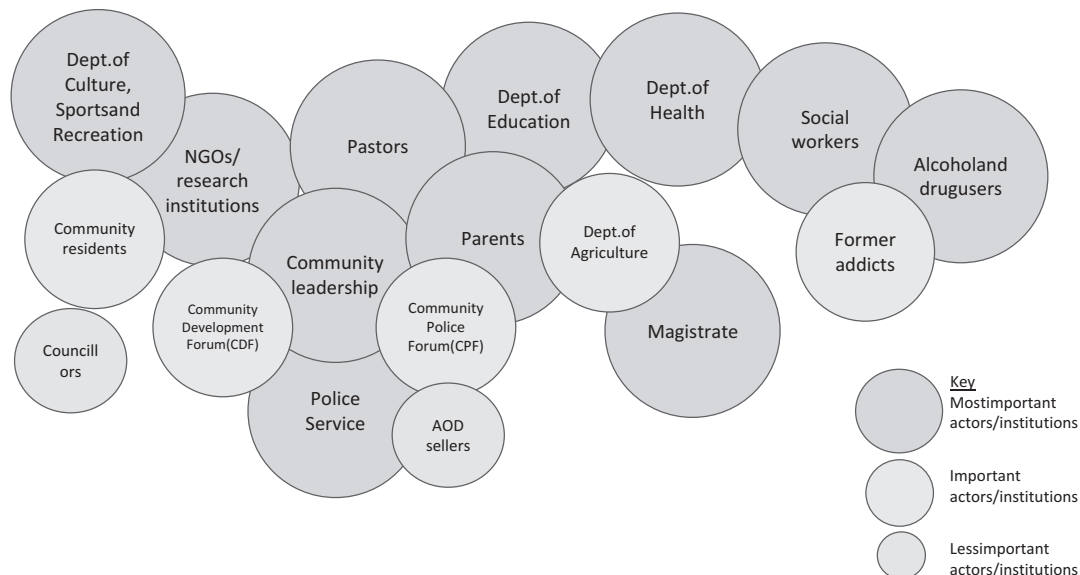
Dept.of Culture, Sportsand Recreation

NGOs/ research institutions

Pastors

Dept.of Education

Dept.of Health

Social workers

Alcoholand drugusers

Community residents

Community leadership

Parents

Dept.of Agriculture

Former addicts

Councill ors

Community Development Forum(CDF)

Community Police Forum(CPF)

Magistrate

Police Service

AOD sellers

Key
Mostimportant actors/institutions

Important actors/institutions

Lessimportant actors/institutions